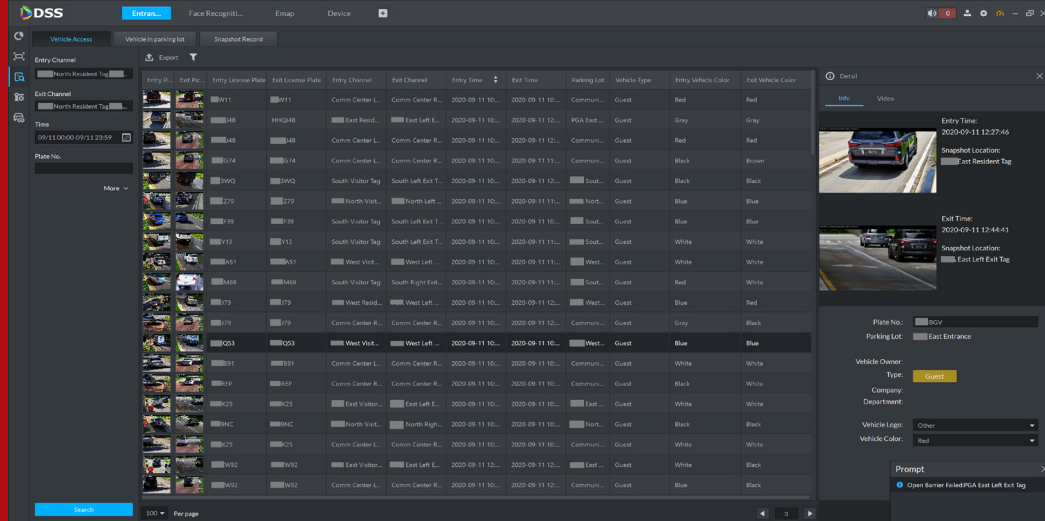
DSS Entran... Face Recogniti... Emap Device

Vehicle Access | Vehicle in parking lot | Snapshot Record

Entry Channel
North Resident Tag

Exit Channel
North Resident Tag

Time
09/11 00:00-09/11 23:59

Plate No.

More

Search

Export

| Entry P... | Exit Pic... | Entry License Plate | Exit License Plate | Entry Channel | Exit Channel | Entry Time | Exit Time | Parking Lot | Vehicle Type | Entry Vehicle Color | Exit Vehicle Color |
|---|---|---|---|---|---|---|---|---|---|---|---|
| | | W11 | W11 | Comm Center L... | Comm Center R... | 2020-09-11 10:... | 2020-09-11 10:... | Communi... | Guest | Red | Red |
| | | J48 | HHQJ48 | East Resid... | East Left E... | 2020-09-11 10:... | 2020-09-11 12:... | PGA East ... | Guest | Gray | Gray |
| | | J48 | J48 | Comm Center L... | Comm Center R... | 2020-09-11 10:... | 2020-09-11 12:... | Communi... | Guest | Red | Red |
| | | S74 | S74 | Comm Center L... | Comm Center R... | 2020-09-11 10:... | 2020-09-11 11:... | Communi... | Guest | Black | Brown |
| | | 3WQ | 3WQ | South Visitor Tag | South Left Exit T... | 2020-09-11 10:... | 2020-09-11 12:... | Sout... | Guest | Black | Black |
| | | Z79 | Z79 | West Visit... | North Left ... | 2020-09-11 10:... | 2020-09-11 11:... | North... | Guest | Blue | Blue |
| | | F39 | F39 | South Visitor Tag | South Left Exit T... | 2020-09-11 10:... | 2020-09-11 10:... | Sout... | Guest | Blue | Blue |
| | | Y13 | Y13 | South Visitor Tag | South Left Exit T... | 2020-09-11 10:... | 2020-09-11 11:... | Sout... | Guest | White | White |
| | | A51 | A51 | West Visit... | West Left ... | 2020-09-11 10:... | 2020-09-11 11:... | West... | Guest | White | White |
| | | M69 | M69 | South Visitor Tag | South Right Exit... | 2020-09-11 10:... | 2020-09-11 11:... | Sout... | Guest | Red | White |
| | | J79 | J79 | West Resid... | West Left ... | 2020-09-11 10:... | 2020-09-11 12:... | West... | Guest | Blue | Red |
| | | 379 | J79 | Comm Center R... | Comm Center R... | 2020-09-11 10:... | 2020-09-11 12:... | Communi... | Guest | Gray | Black |
| | | Q53 | Q53 | West Visit... | West Left ... | 2020-09-11 10:... | 2020-09-11 10:... | West... | Guest | Blue | Blue |
| | | 881 | 391 | Comm Center L... | Comm Center R... | 2020-09-11 10:... | 2020-09-11 10:... | Communi... | Guest | White | White |
| | | REP | REP | Comm Center L... | Comm Center R... | 2020-09-11 10:... | 2020-09-11 10:... | Communi... | Guest | Black | Black |
| | | K25 | K25 | East Visitor... | East Left E... | 2020-09-11 10:... | 2020-09-11 10:... | East ... | Guest | White | White |
| | | 9NC | 9NC | North Visit... | North Righ... | 2020-09-11 10:... | 2020-09-11 10:... | North... | Guest | Black | Black |
| | | K25 | K25 | Comm Center L... | Comm Center R... | 2020-09-11 10:... | 2020-09-11 10:... | Communi... | Guest | White | White |
| | | W92 | W92 | East Visitor... | East Left E... | 2020-09-11 10:... | 2020-09-11 12:... | East ... | Guest | White | Black |
| | | W92 | W92 | Comm Center L... | Comm Center R... | 2020-09-11 10:... | 2020-09-11 10:... | Communi... | Guest | Blue | Blue |

100 Per page 3

Detail
Info Video

Entry Time:
2020-09-11 12:27:46
Snapshot Location:
East Resident Tag

Exit Time:
2020-09-11 12:44:41
Snapshot Location:
East Left Exit Tag

Plate No.: BGV
Parking Lot: East Entrance
Vehicle Owner:
Type: Guest
Company:
Department:
Vehicle Logo: Other
Vehicle Color: Red

Prompt
Open Barrier Failed:PGA East Left Exit Tag